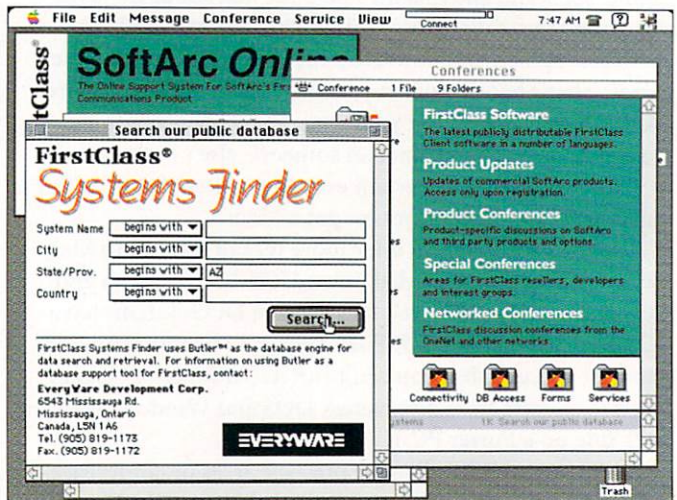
File Edit Message Conference Service View Connect 7:47 AM

stClass®

SoftArc Onl

The Online Support System For SoftArc's Fir Communications Product

Conferences

Conference 1 File 9 Folders

FirstClass Software
The latest publicly distributable FirstClass Client software in a number of languages.

Product Updates
Updates of commercial SoftArc products. Access only upon registration.

Product Conferences
Product-specific discussions on SoftArc and third party products and options.

Special Conferences
Areas for FirstClass resellers, developers and interest groups.

Networked Conferences
FirstClass discussion conferences from the OneNet and other networks.

Connectivity DB Access Forms Services

1K Search our public database

Search our public database

FirstClass®
Systems Finder

System Name begins with ▼
City begins with ▼
State/Prov. begins with ▼ AZ
Country begins with ▼

Search...

FirstClass Systems Finder uses Butler™ as the database engine for data search and retrieval. For information on using Butler as a database support tool for FirstClass, contact:

EveryWare Development Corp.
6543 Mississauga Rd.
Mississauga, Ontario
Canada, L5N 1A6
Tel. (905) 819-1173
Fax. (905) 819-1172

EVERYWARE

Trash